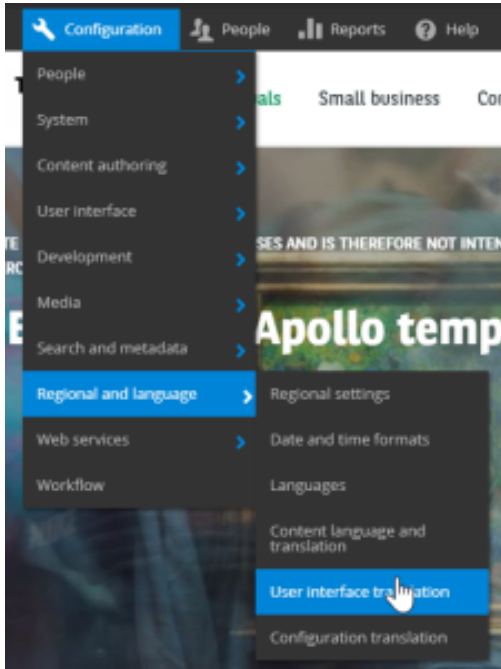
Configuration People Reports Help

People
System
Content authoring
User interface
Development
Media
Search and metadata
Regional and language
Web services
Workflow

Regional settings
Date and time formats
Languages
Content language and translation
User interface translation
Configuration translation

T
als Small business Co
TE
RC
SES AND IS THEREFORE NOT INTEN
E
Apollo temp